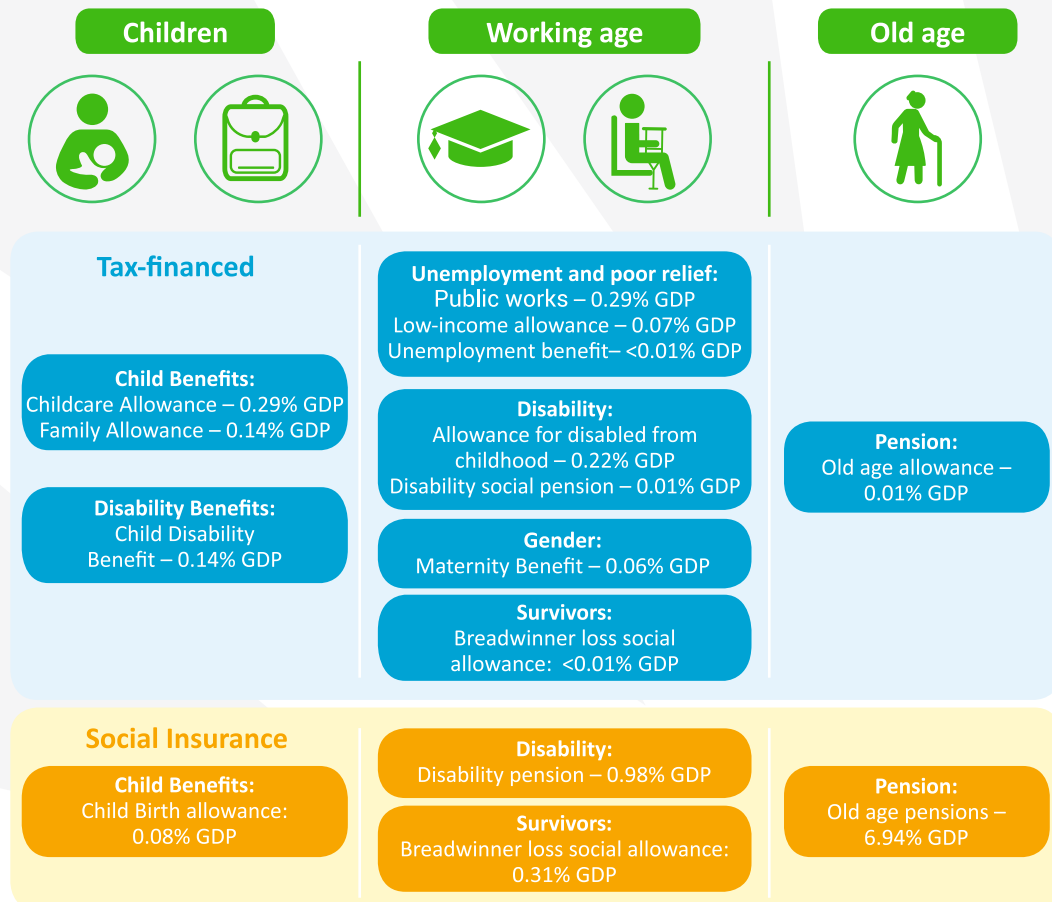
Children

Working age

Old age

Tax-financed

Child Benefits:
Childcare Allowance – 0.29% GDP
Family Allowance – 0.14% GDP

Disability Benefits:
Child Disability Benefit – 0.14% GDP

Unemployment and poor relief:
Public works – 0.29% GDP
Low-income allowance – 0.07% GDP
Unemployment benefit– <0.01% GDP

Disability:
Allowance for disabled from childhood – 0.22% GDP
Disability social pension – 0.01% GDP

Gender:
Maternity Benefit – 0.06% GDP

Survivors:
Breadwinner loss social allowance: <0.01% GDP

Pension:
Old age allowance – 0.01% GDP

Social Insurance

Child Benefits:
Child Birth allowance: 0.08% GDP

Disability:
Disability pension – 0.98% GDP

Survivors:
Breadwinner loss social allowance: 0.31% GDP

Pension:
Old age pensions – 6.94% GDP